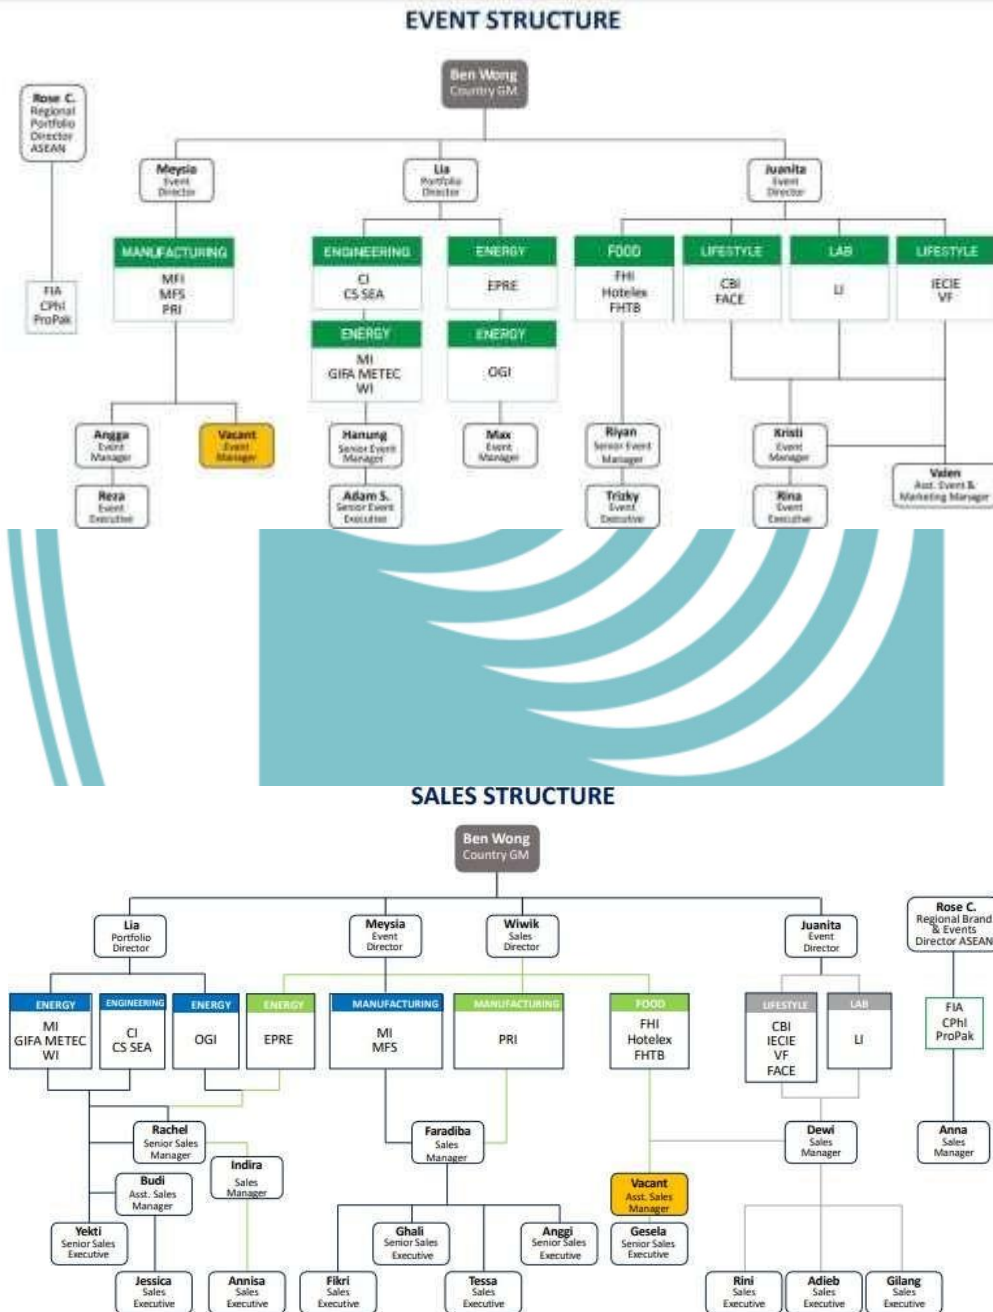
EVENT STRUCTURE

Ben Wong
Country GM

Rose C.
Regional Portfolio Director ASEAN

FIA
CPhI
ProPak

Meysia
Event Director

Lia
Portfolio Director

Juanita
Event Director

MANUFACTURING
MFI
MFS
PRI

ENGINEERING
CI
CS SEA

ENERGY
EPRE

FOOD
FHI
Hotelex
FHTB

LIFESTYLE
CBI
FACE

LAB
LI

LIFESTYLE
IECIE
VF

ENERGY
MI
GIFA METEC
WI

ENERGY
OGI

Angga
Event Manager

Vacant
Event Manager

Reza
Event Executive

Hanung
Senior Event Manager

Adam S.
Senior Event Executive

Max
Event Manager

Riyan
Senior Event Manager

Trizky
Event Executive

Kristi
Event Manager

Rina
Event Executive

Valen
Asst. Event & Marketing Manager

SALES STRUCTURE

Ben Wong
Country GM

Lia
Portfolio Director

Meysia
Event Director

Wiwik
Sales Director

Juanita
Event Director

Rose C.
Regional Brand & Events Director ASEAN

ENERGY
MI
GIFA METEC
WI

ENGINEERING
CI
CS SEA

ENERGY
OGI

ENERGY
EPRE

MANUFACTURING
MI
MFS

MANUFACTURING
PRI

FOOD
FHI
Hotelex
FHTB

LIFESTYLE
CBI
IECIE
VF
FACE

LAB
LI

FIA
CPhI
ProPak

Rachel
Senior Sales Manager

Indira
Sales Manager

Budi
Asst. Sales Manager

Faradiba
Sales Manager

Dewi
Sales Manager

Anna
Sales Manager

Vacant
Asst. Sales Manager

Yekti
Senior Sales Executive

Ghali
Senior Sales Executive

Anggi
Senior Sales Executive

Gesela
Senior Sales Executive

Jessica
Sales Executive

Annisa
Sales Executive

Fikri
Sales Executive

Tessa
Sales Executive

Rini
Sales Executive

Adieb
Sales Executive

Gilang
Sales Executive